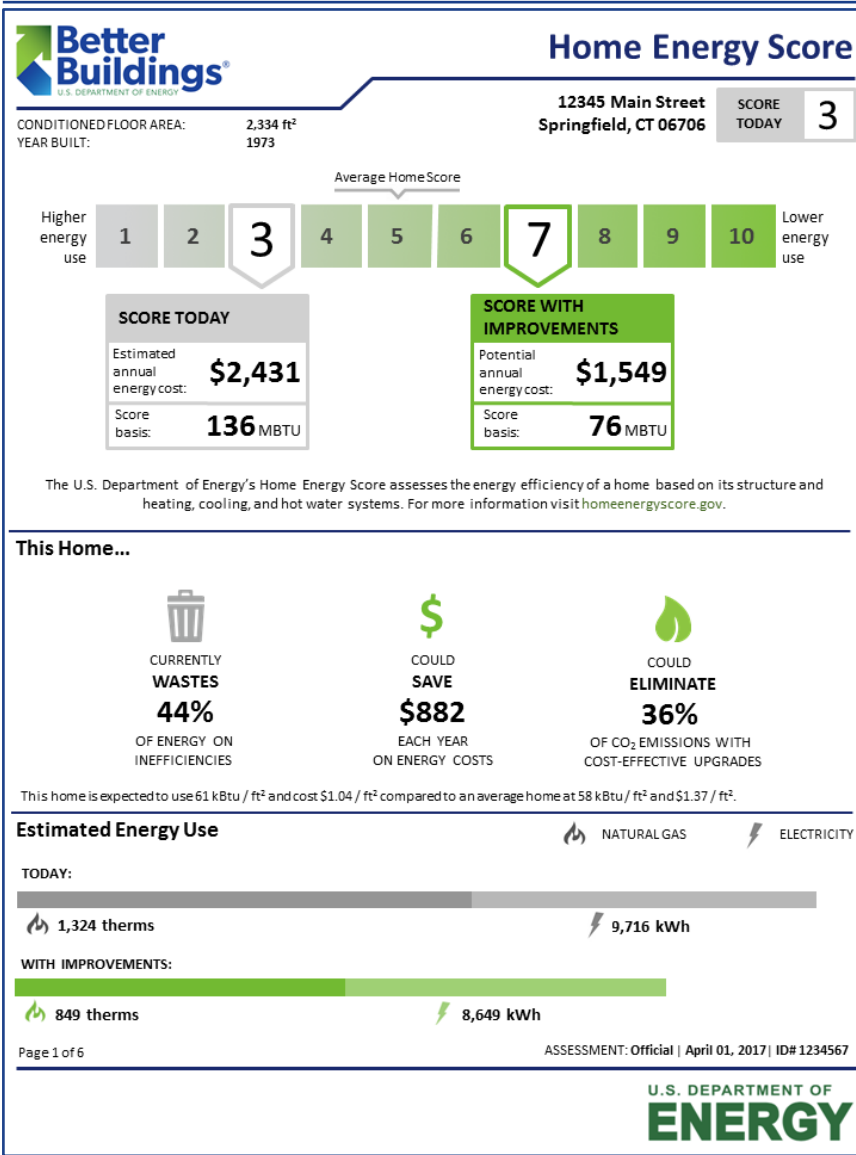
Better Buildings®
U.S. DEPARTMENT OF ENERGY

Home Energy Score

CONDITIONED FLOOR AREA: 2,334 ft²
YEAR BUILT: 1973

12345 Main Street
Springfield, CT 06706

SCORE TODAY 3

Average Home Score

Higher energy use 1 2 3 4 5 6 7 8 9 10 Lower energy use

SCORE TODAY
Estimated annual energy cost: $2,431
Score basis: 136 MBTU

SCORE WITH IMPROVEMENTS
Potential annual energy cost: $1,549
Score basis: 76 MBTU

The U.S. Department of Energy's Home Energy Score assesses the energy efficiency of a home based on its structure and heating, cooling, and hot water systems. For more information visit homeenergyscore.gov.

This Home...

CURRENTLY
WASTES
44%
OF ENERGY ON INEFFICIENCIES

$
COULD
SAVE
$882
EACH YEAR ON ENERGY COSTS

COULD
ELIMINATE
36%
OF $CO_2$ EMISSIONS WITH COST-EFFECTIVE UPGRADES

This home is expected to use 61 kBtu / ft² and cost $1.04 / ft² compared to an average home at 58 kBtu / ft² and $1.37 / ft².

Estimated Energy Use

NATURAL GAS ELECTRICITY

TODAY:

1,324 therms
9,716 kWh

WITH IMPROVEMENTS:

849 therms
8,649 kWh

Page 1 of 6

ASSESSMENT: Official | April 01, 2017 | ID# 1234567

U.S. DEPARTMENT OF
ENERGY